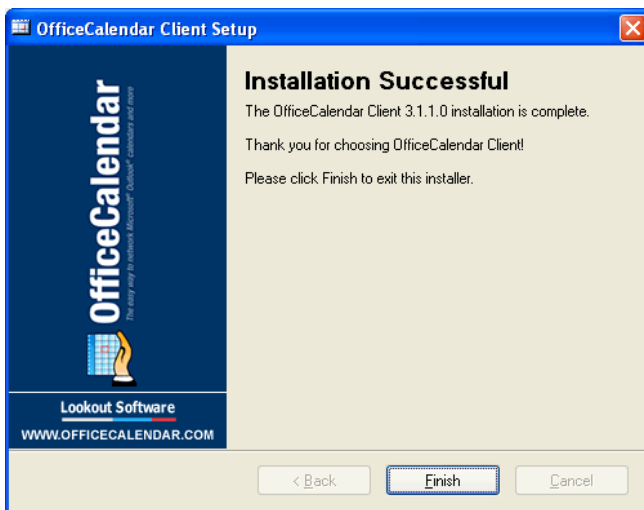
OfficeCalendar Client Setup

OfficeCalendar

The easy way to network Microsoft® Outlook® calendars and more

Lookout Software

WWW.OFFICECALENDAR.COM

Installation Successful

The OfficeCalendar Client 3.1.1.0 installation is complete.

Thank you for choosing OfficeCalendar Client!

Please click Finish to exit this installer.

< Back

Finish

Cancel